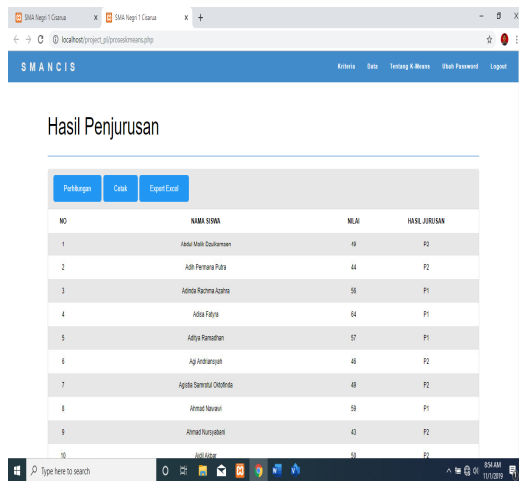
SMA Negri 1 Cisarua × SMA Negri 1 Cisarua × +

localhost/project_pl/prosekmeans.php

S M A N C I S

Kriteria Data Tentang K-Means Ubah Password Logout

Hasil Penjurusan

Perhitungan Cetak Export Excel

| NO | NAMA SISWA | NILAI | HASIL JURUSAN |
|---|---|---|---|
| 1 | Abdul Malik Dzulkarnaen | 49 | P3 |
| 2 | Adih Permana Putra | 44 | P2 |
| 3 | Adinda Rachma Azahra | 56 | P1 |
| 4 | Adisa Fatyra | 64 | P1 |
| 5 | Aditya Ramadhan | 57 | P1 |
| 6 | Agi Andriansyah | 46 | P2 |
| 7 | Agistia Samrotul Oktofinda | 49 | P2 |
| 8 | Ahmad Nawawi | 58 | P1 |
| 9 | Ahmad Nursyabani | 43 | P2 |
| 10 | Aldi Akbar | 50 | P2 |

Type here to search

8:54 AM 11/1/2019